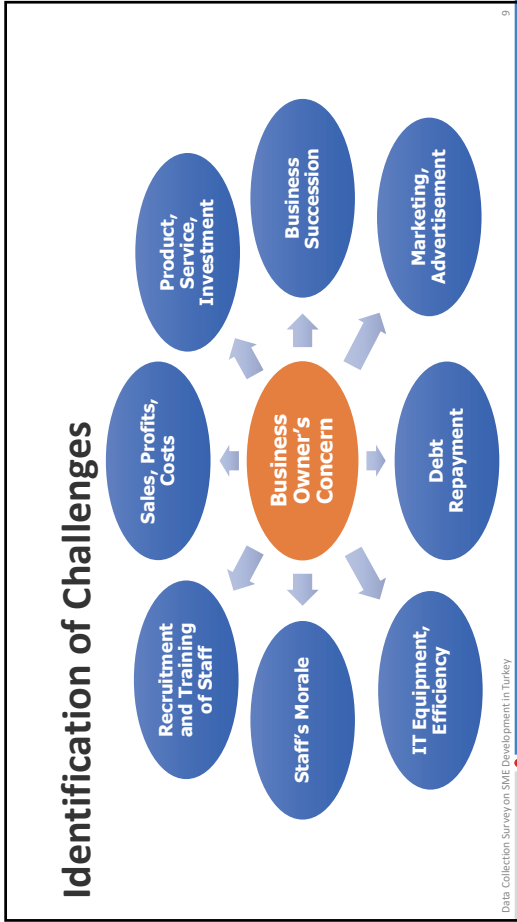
Identification of Challenges

Business Owner's Concern

Recruitment and Training of Staff

Sales, Profits, Costs

Product, Service, Investment

Business Succession

Marketing, Advertisement

Debt Repayment

IT Equipment, Efficiency

Staff's Morale

Data Collection Survey on SME Development in Turkey

9